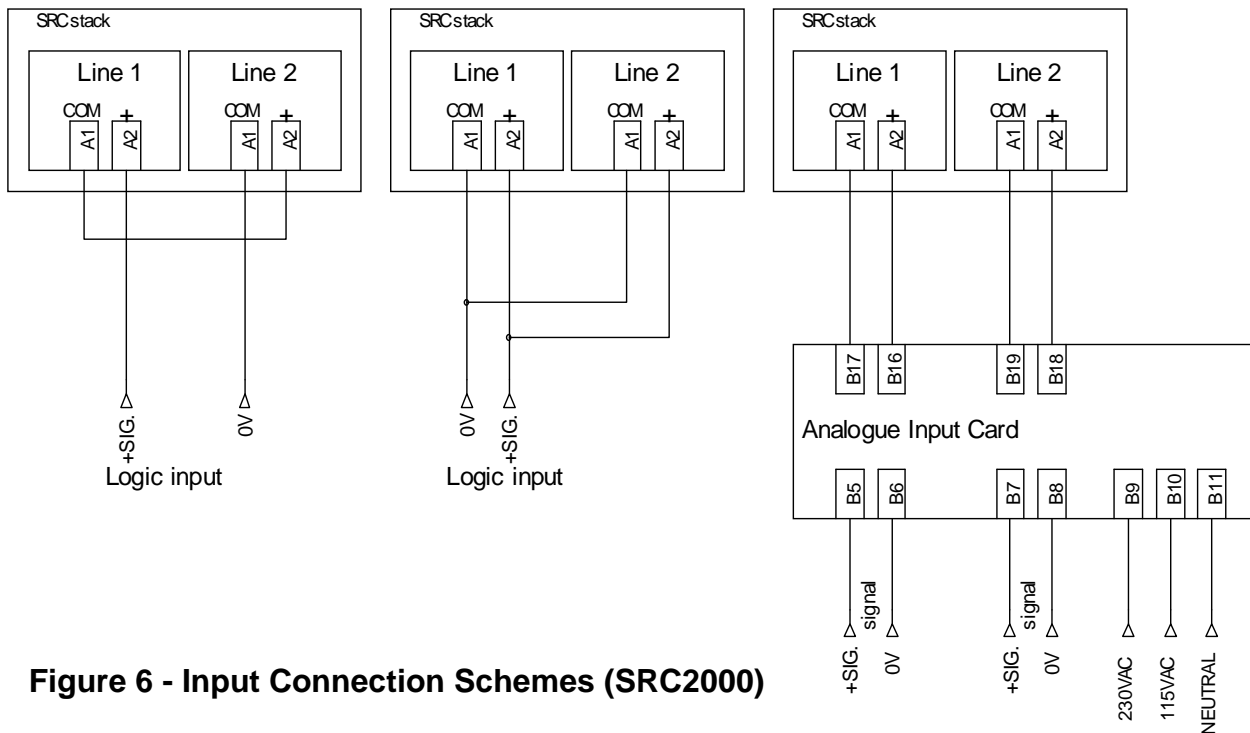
SRCstack

Line 1

COM + A1 A2

Line 2

COM + A1 A2

+SIG.

0V

Logic input

SRCstack

Line 1

COM + A1 A2

Line 2

COM + A1 A2

0V

+SIG.

Logic input

SRCstack

Line 1

COM + A1 A2

Line 2

COM + A1 A2

B17 B16 B19 B18

Analogue Input Card

B5 B6 B7 B8 B9 B10 B11

+SIG. signal 0V +SIG. signal 0V 230VAC 115VAC NEUTRAL

**Figure 6 - Input Connection Schemes (SRC2000)**